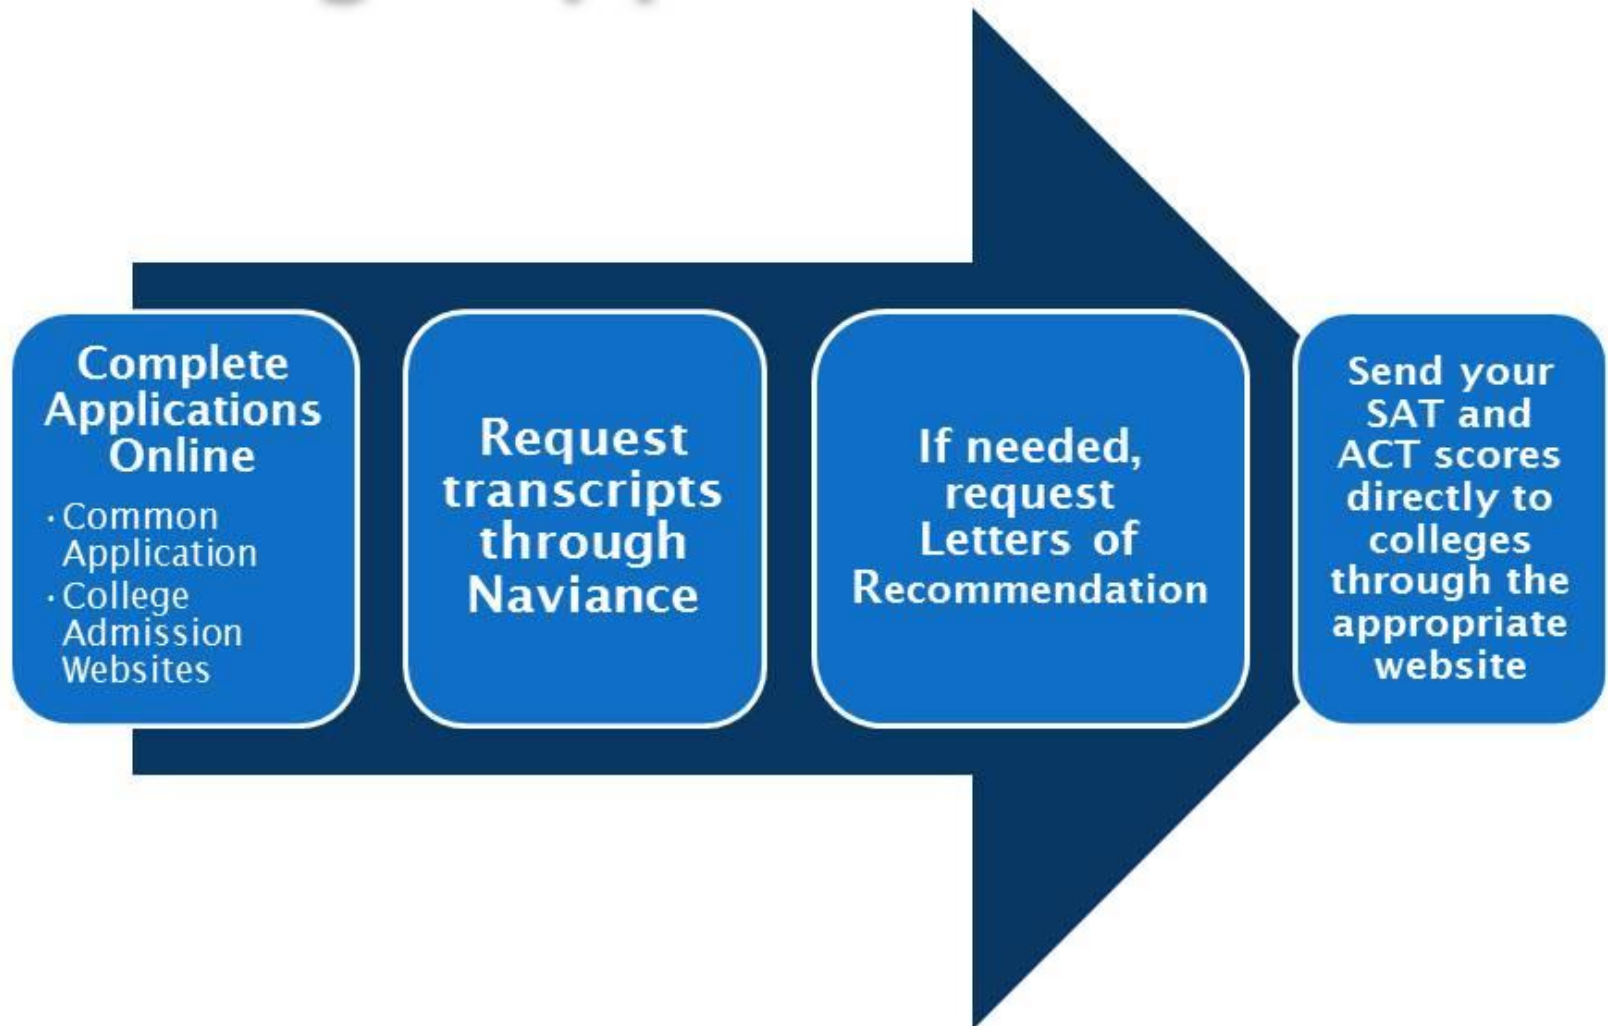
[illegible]

Complete Applications Online
· Common Application
· College Admission Websites

Request transcripts through Naviance

If needed, request Letters of Recommendation

Send your SAT and ACT scores directly to colleges through the appropriate website